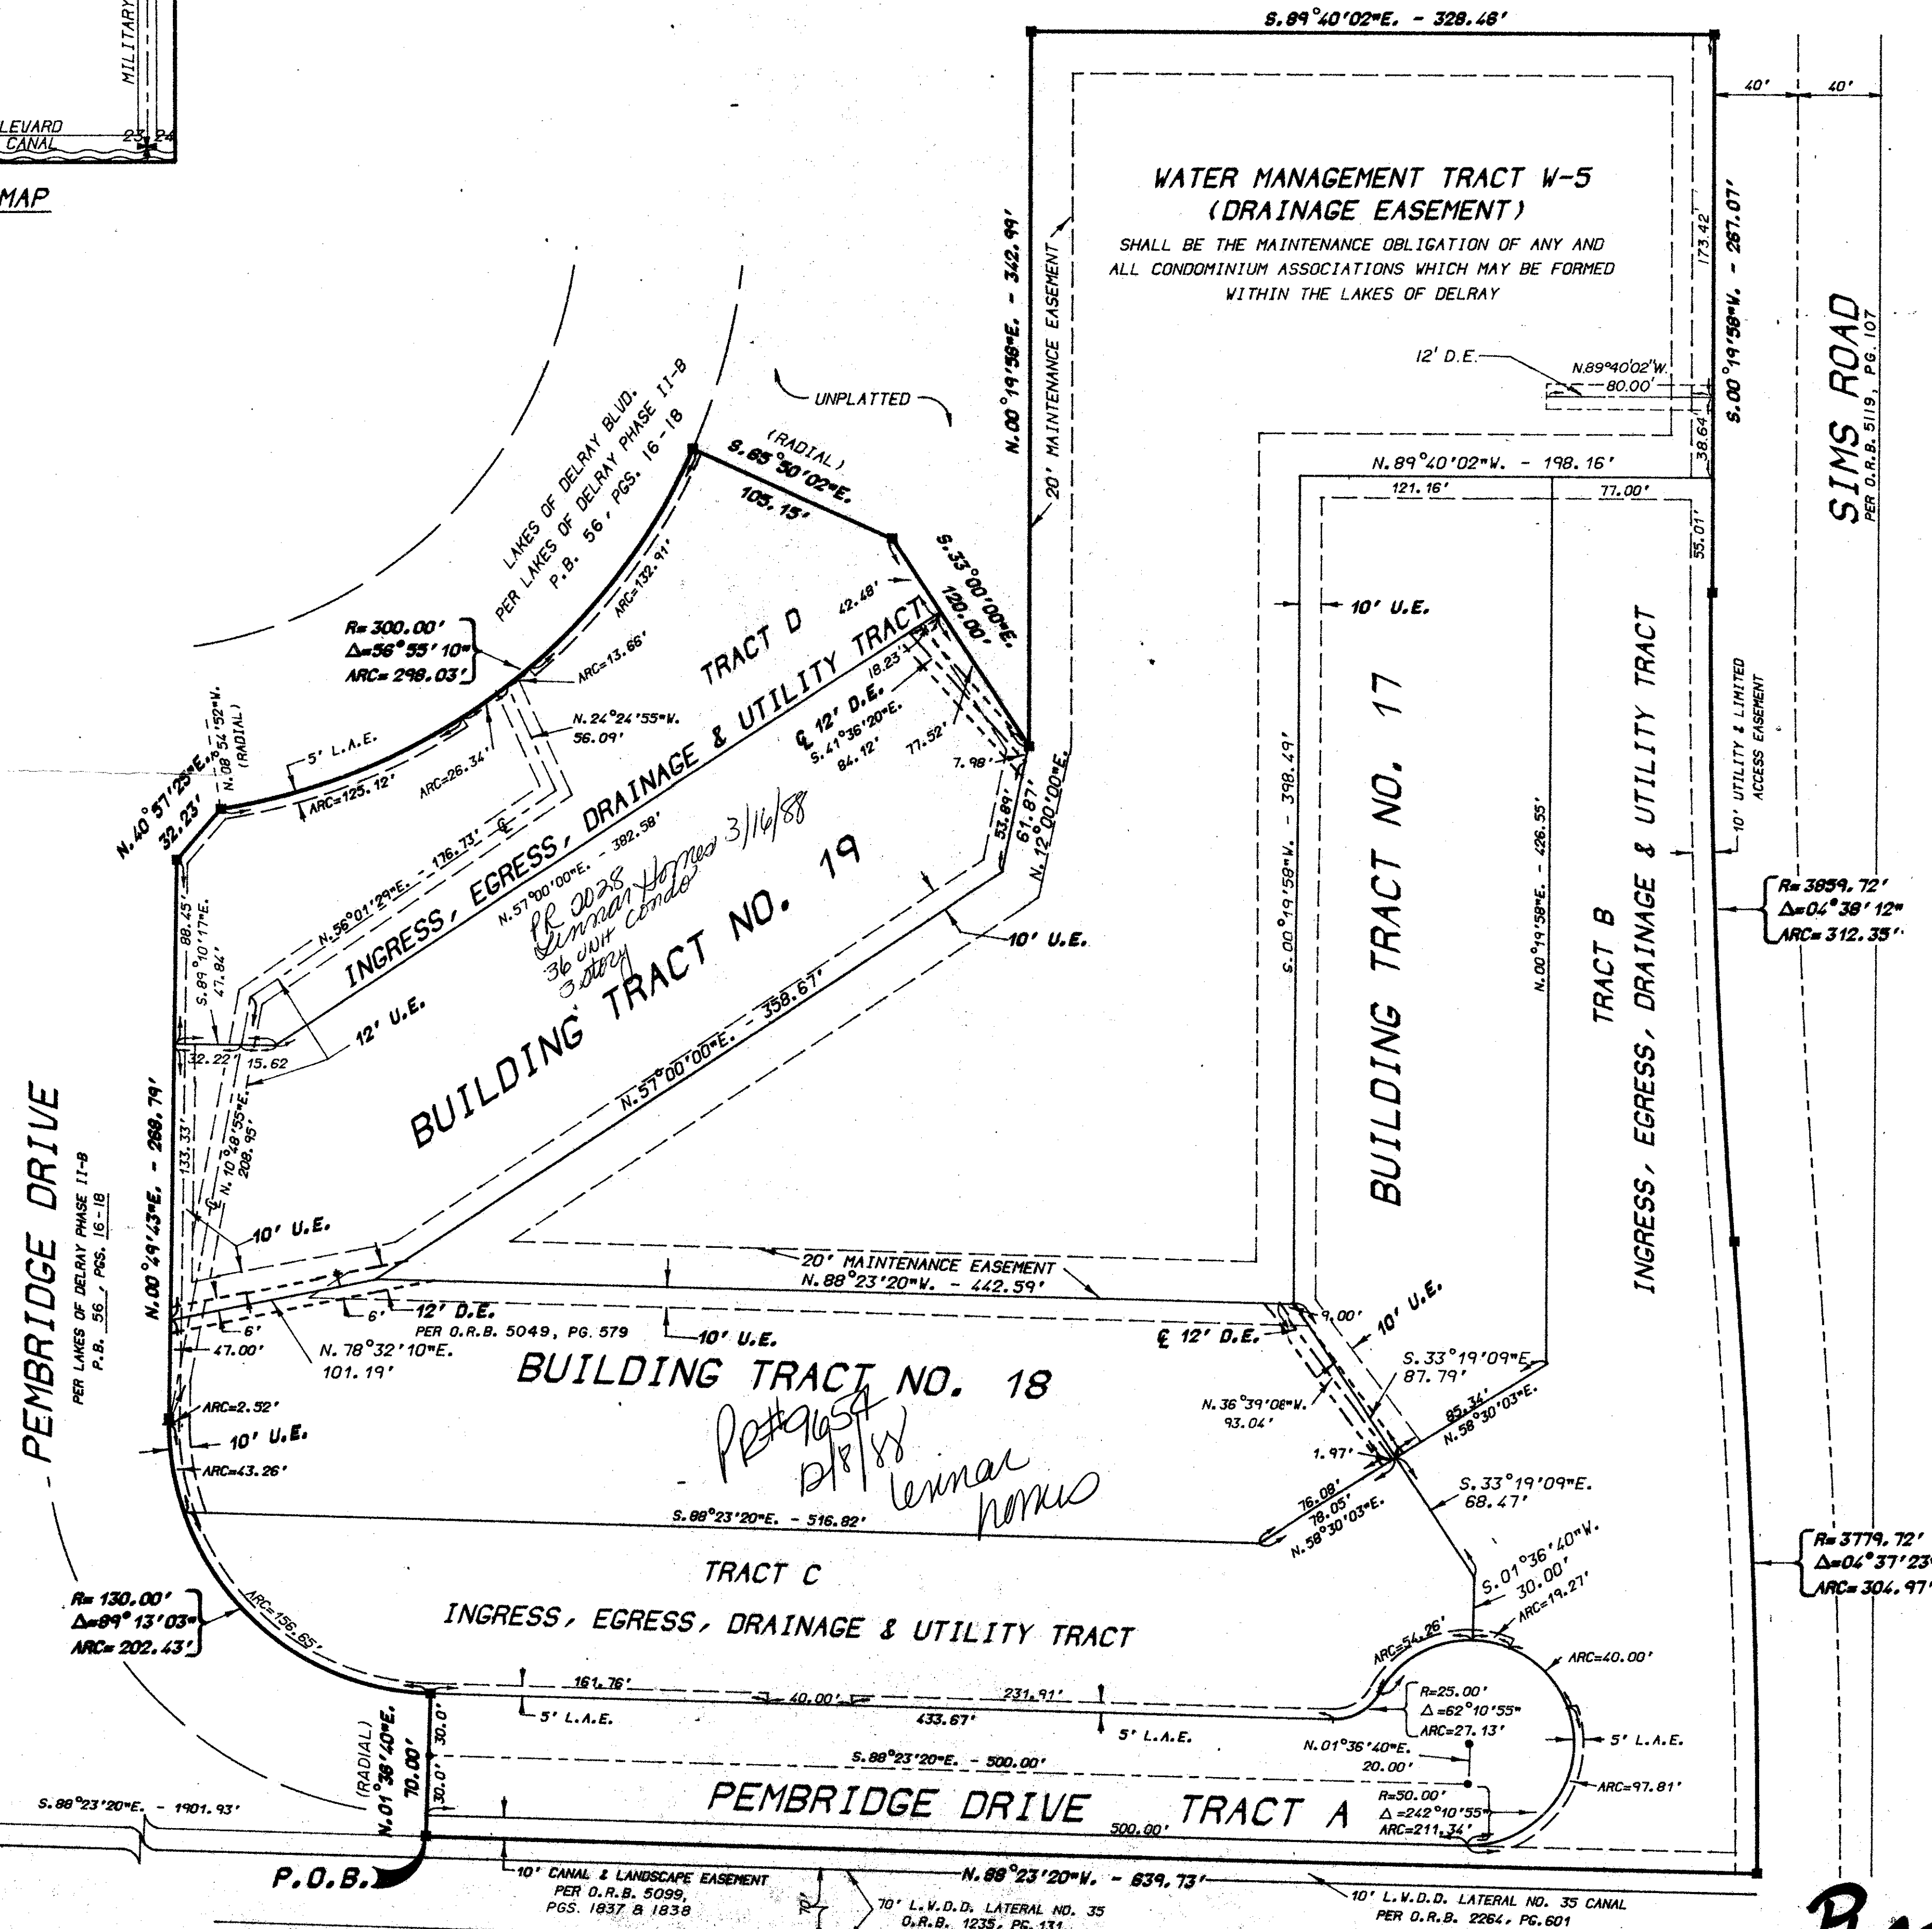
MILITARY

LEVARD CANAL

23 24

MAP

S.89°40'02"E. - 328.48'

40' 40'

WATER MANAGEMENT TRACT W-5
(DRAINAGE EASEMENT)
SHALL BE THE MAINTENANCE OBLIGATION OF ANY AND ALL CONDOMINIUM ASSOCIATIONS WHICH MAY BE FORMED WITHIN THE LAKES OF DELRAY

N.00°19'58"E. - 342.99'

20' MAINTENANCE EASEMENT

173.42'

S.00°19'58"W. - 287.07'

SIMS ROAD
PER O.R.B. 5119, PG. 107

12' D.E.

N.89°40'02"W. 80.00'

38.64'

UNPLATTED

LAKES OF DELRAY BLVD.
PER LAKES OF DELRAY PHASE II-B
P.B. 56, PGS. 16-18

ARC=132.91'

(RADIAL)
S.65°30'02"E.
105.15'

N.89°40'02"W. - 198.16'

121.16'

77.00'

55.01'

S.33°00'00"E.
120.00'

10' U.E.

R=300.00'
$\Delta$=56°55'10"
ARC=298.03'

ARC=13.66'

42.48'

TRACT D

INGRESS, EGRESS, DRAINAGE & UTILITY TRACT

18.23'

N.24°24'55"W.
56.09'

℄ 12' D.E.
S.41°36'20"E.
84.12'

77.52'

7.98'

5' L.A.E.

ARC=26.34'

ARC=125.12'

N.08°54'52"W. (RADIAL)

N.40°57'25"E. 32.23'

N.56°01'29"E. - 176.73' ℄

N.57°00'00"E. - 382.58'

PR 0028
Lennar Homes 3/16/88
36 unit condo
3 story

BUILDING TRACT NO. 19

53.89'

61.87'

N.12°00'00"E.

10' U.E.

S.00°19'58"W. - 398.49'

BUILDING TRACT NO. 17

N.00°19'58"E. - 426.55'

TRACT B

INGRESS, EGRESS, DRAINAGE & UTILITY TRACT

10' UTILITY & LIMITED ACCESS EASEMENT

R=3859.72'
$\Delta$=04°38'12"
ARC=312.35'

88.45'

S.89°10'17"E.
47.84'

12' U.E.

N.57°00'00"E. - 358.67'

32.22'

15.62

PEMBRIDGE DRIVE
PER LAKES OF DELRAY PHASE II-B
P.B. 56, PGS. 16-18

N.00°19'43"E. - 268.79'

133.33'

N.10°48'55"E.
208.95'

10' U.E.

20' MAINTENANCE EASEMENT
N.88°23'20"W. - 442.59'

6'

12' D.E.
PER O.R.B. 5049, PG. 579

10' U.E.

6'

47.00'

N.78°32'10"E.
101.19'

BUILDING TRACT NO. 18

PR#9654
2/8/88
Lennar Homes

℄ 12' D.E.

9.00'

10' U.E.

S.33°19'09"E.
87.79'

N.36°39'08"W.
93.04'

85.34'
N.58°30'03"E.

1.97'

ARC=2.52'

10' U.E.

ARC=43.26'

S.88°23'20"E. - 516.82'

76.08'
78.05'
N.58°30'03"E.

S.33°19'09"E.
68.47'

TRACT C

INGRESS, EGRESS, DRAINAGE & UTILITY TRACT

S.01°36'40"W.
30.00'

ARC=19.27'

R=3779.72'
$\Delta$=04°37'23
ARC=304.97'

R=130.00'
$\Delta$=89°13'03"
ARC=202.43'

ARC=156.65'

ARC=54.26'

ARC=40.00'

161.76'

40.00'

231.91'

R=25.00'
$\Delta$=62°10'55"
ARC=27.13'

5' L.A.E.

433.67'

5' L.A.E.

5' L.A.E.

(RADIAL)
N.01°36'40"E.
70.00'

30.0'

30.0'

S.88°23'20"E. - 500.00'

N.01°36'40"E.
20.00'

ARC=97.81'

S.88°23'20"E. - 1901.93'

PEMBRIDGE DRIVE TRACT A

R=50.00'
$\Delta$=242°10'55"
ARC=211.34'

500.00'

P.O.B.

10' CANAL & LANDSCAPE EASEMENT
PER O.R.B. 5099,
PGS. 1837 & 1838

N.88°23'20"W. - 839.73'

70' L.W.D.D. LATERAL NO. 35
O.R.B. 1235, PG. 131

10' L.W.D.D. LATERAL NO. 35 CANAL
PER O.R.B. 2264, PG.601